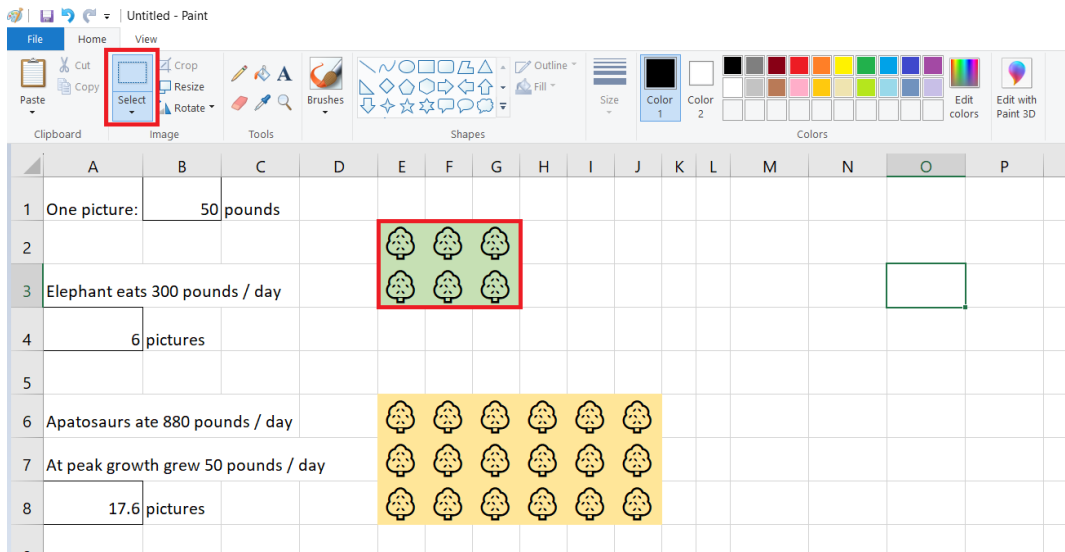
Untitled - Paint

File Home View

Paste Cut Copy Clipboard

Select Crop Resize Rotate Image

Tools

Brushes

Outline Fill Shapes

Size

Color 1 Color 2

Edit colors

Colors

Edit with Paint 3D

| | A | B | C | D | E | F | G | H | I | J | K | L | M | N | O | P |
|---|---|---|---|---|---|---|---|---|---|---|---|---|---|---|---|---|
| 1 | One picture: | 50 | pounds | | | | | | | | | | | | | |
| 2 | | | | | | | | | | | | | | | | |
| 3 | Elephant eats 300 pounds / day | | | | | | | | | | | | | | | |
| 4 | 6 | pictures | | | | | | | | | | | | | | |
| 5 | | | | | | | | | | | | | | | | |
| 6 | Apatosaurs ate 880 pounds / day | | | | | | | | | | | | | | | |
| 7 | At peak growth grew 50 pounds / day | | | | | | | | | | | | | | | |
| 8 | 17.6 | pictures | | | | | | | | | | | | | | |